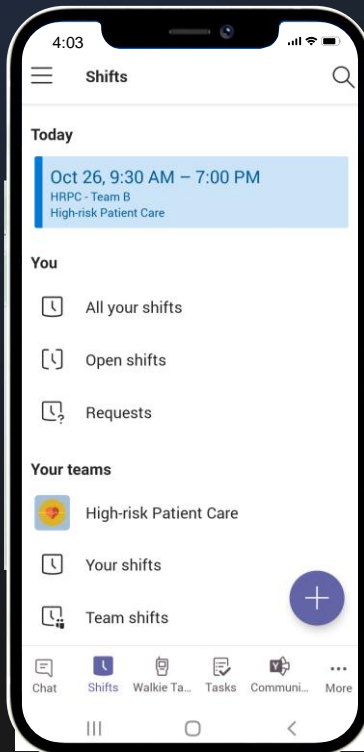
4:03

Shifts

Today

Oct 26, 9:30 AM – 7:00 PM
HRPC - Team B
High-risk Patient Care

You

All your shifts

Open shifts

Requests

Your teams

High-risk Patient Care

Your shifts

Team shifts

Chat Shifts Walkie Ta... Tasks Communi... More